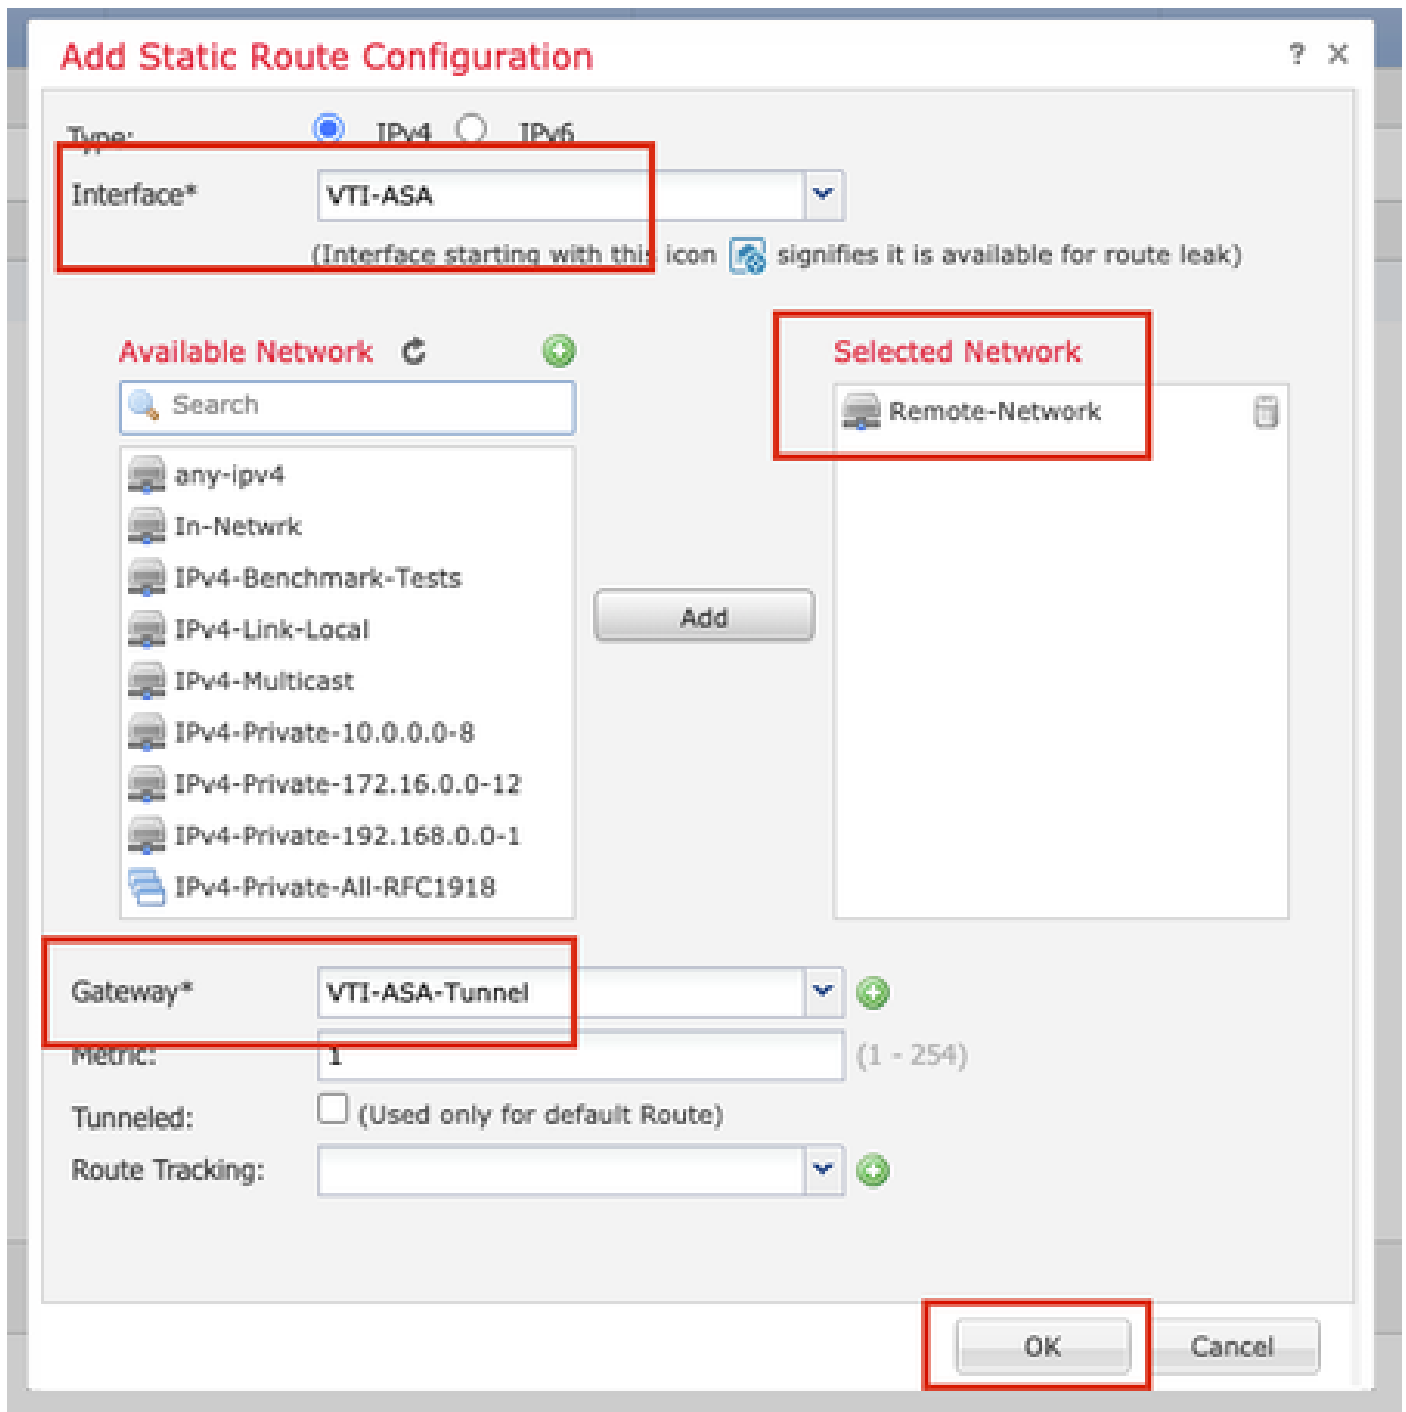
Add Static Route Configuration

? ×

Type: IPv4 IPv6

Interface* VTI-ASA

(Interface starting with this icon signifies it is available for route leak)

Available Network

Search

any-ipv4
In-Netwrk
IPv4-Benchmark-Tests
IPv4-Link-Local
IPv4-Multicast
IPv4-Private-10.0.0.0-8
IPv4-Private-172.16.0.0-12
IPv4-Private-192.168.0.0-1
IPv4-Private-All-RFC1918

Add

Selected Network

Remote-Network

Gateway* VTI-ASA-Tunnel

Metric: 1 (1 - 254)

Tunneled: (Used only for default Route)

Route Tracking:

OK Cancel